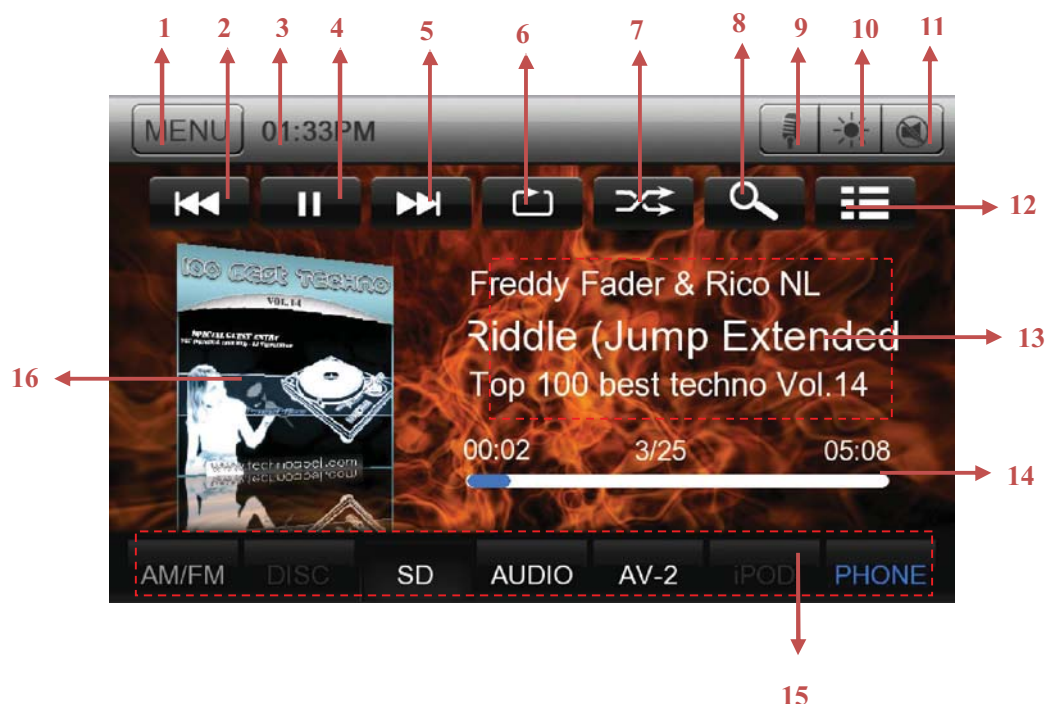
1 2 3 4 5 6 7 8 9 10 11

MENU 01:33PM

12

100 best techno
VOL.14

Freddy Fader & Rico NL
Riddle (Jump Extended
Top 100 best techno Vol.14

13

16

www.technobest.com

00:02 3/25 05:08

14

AM/FM DISC SD AUDIO AV-2 iPOD PHONE

15